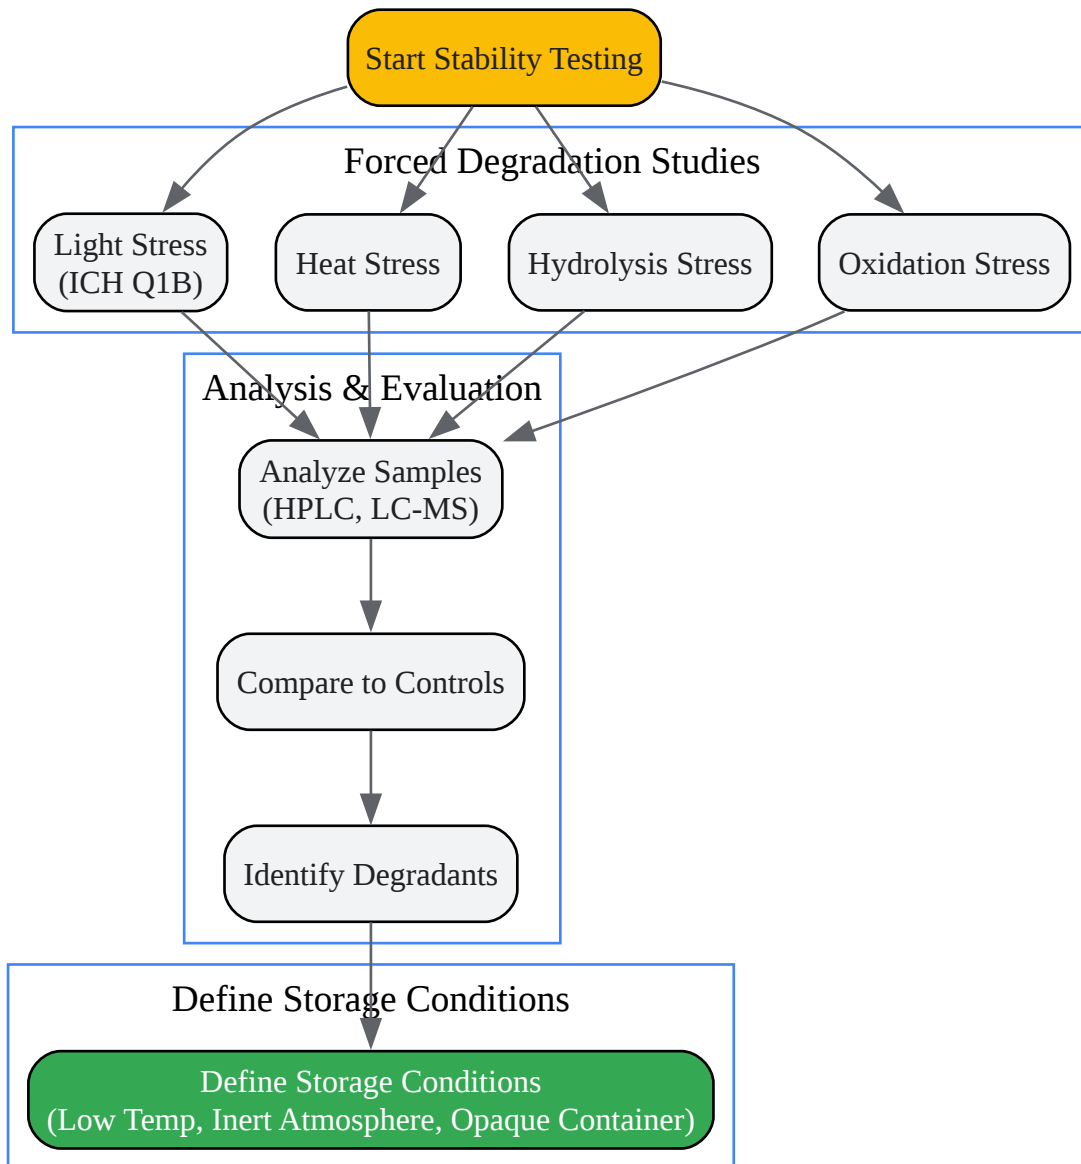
Start Stability Testing

Forced Degradation Studies

Light Stress (ICH Q1B)

Heat Stress

Hydrolysis Stress

Oxidation Stress

Analysis & Evaluation

Analyze Samples (HPLC, LC-MS)

Compare to Controls

Identify Degradants

Define Storage Conditions

Define Storage Conditions (Low Temp, Inert Atmosphere, Opaque Container)